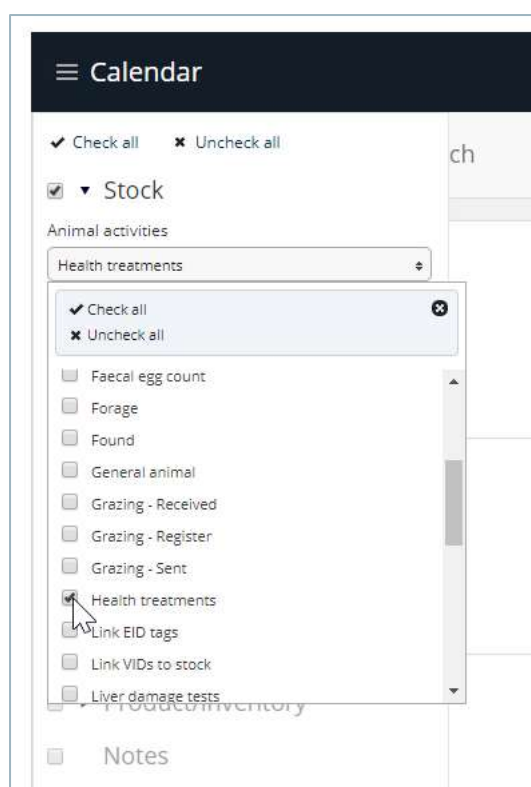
≡ Calendar

✔ Check all ✖ Uncheck all

ch

▾ Stock

Animal activities

Health treatments

✔ Check all
✖ Uncheck all

Faecal egg count
Forage
Found
General animal
Grazing - Received
Grazing - Register
Grazing - Sent
Health treatments
Link EID tags
Link VIDs to stock
Liver damage tests

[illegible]

Notes